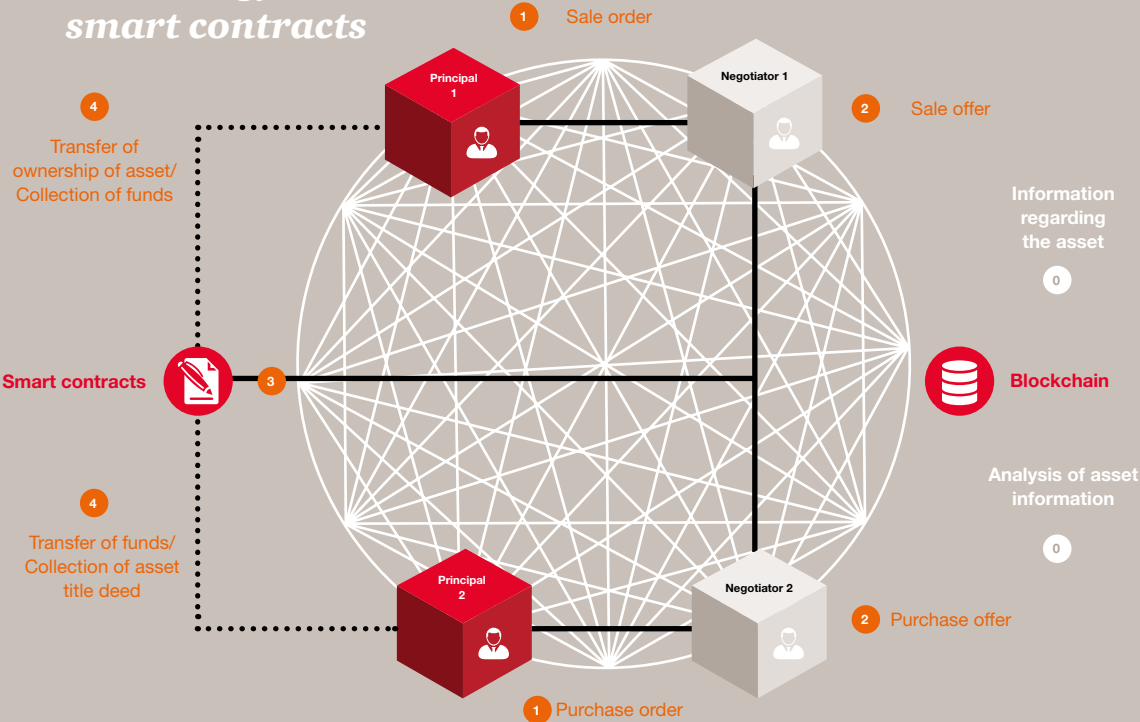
smart contracts

1 Sale order

Principal 1

Negotiator 1

2 Sale offer

4 Transfer of ownership of asset/ Collection of funds

Information regarding the asset

0

Smart contracts

3

Blockchain

Analysis of asset information

0

4 Transfer of funds/ Collection of asset title deed

Principal 2

Negotiator 2

2 Purchase offer

1 Purchase order